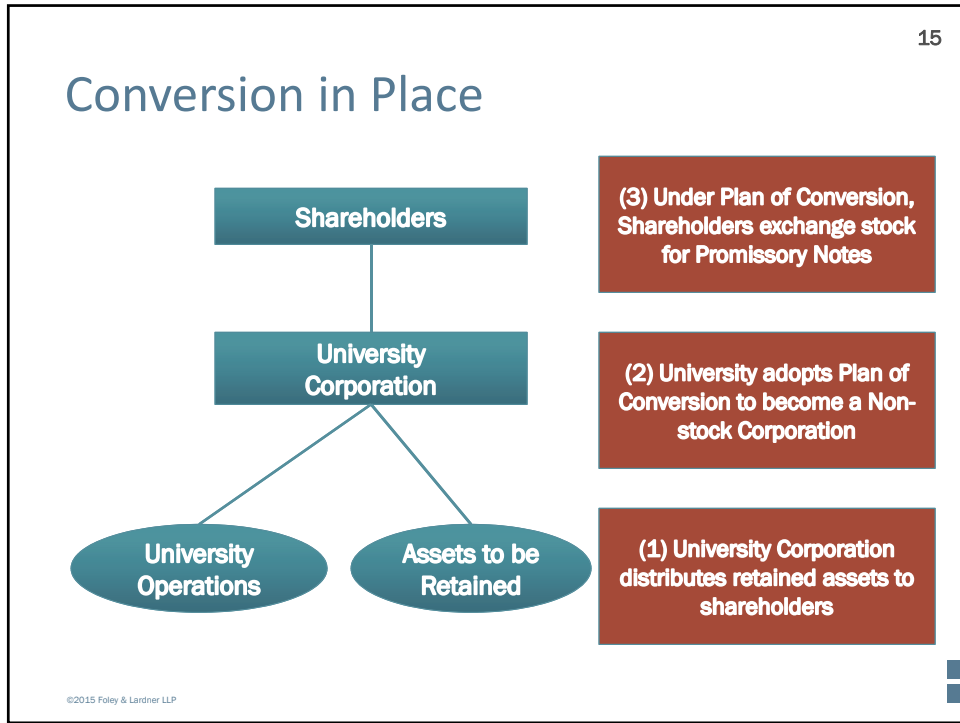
15

Conversion in Place

Shareholders

University Corporation

University Operations

Assets to be Retained

(3) Under Plan of Conversion, Shareholders exchange stock for Promissory Notes

(2) University adopts Plan of Conversion to become a Non-stock Corporation

(1) University Corporation distributes retained assets to shareholders

©2015 Foley & Lardner LLP